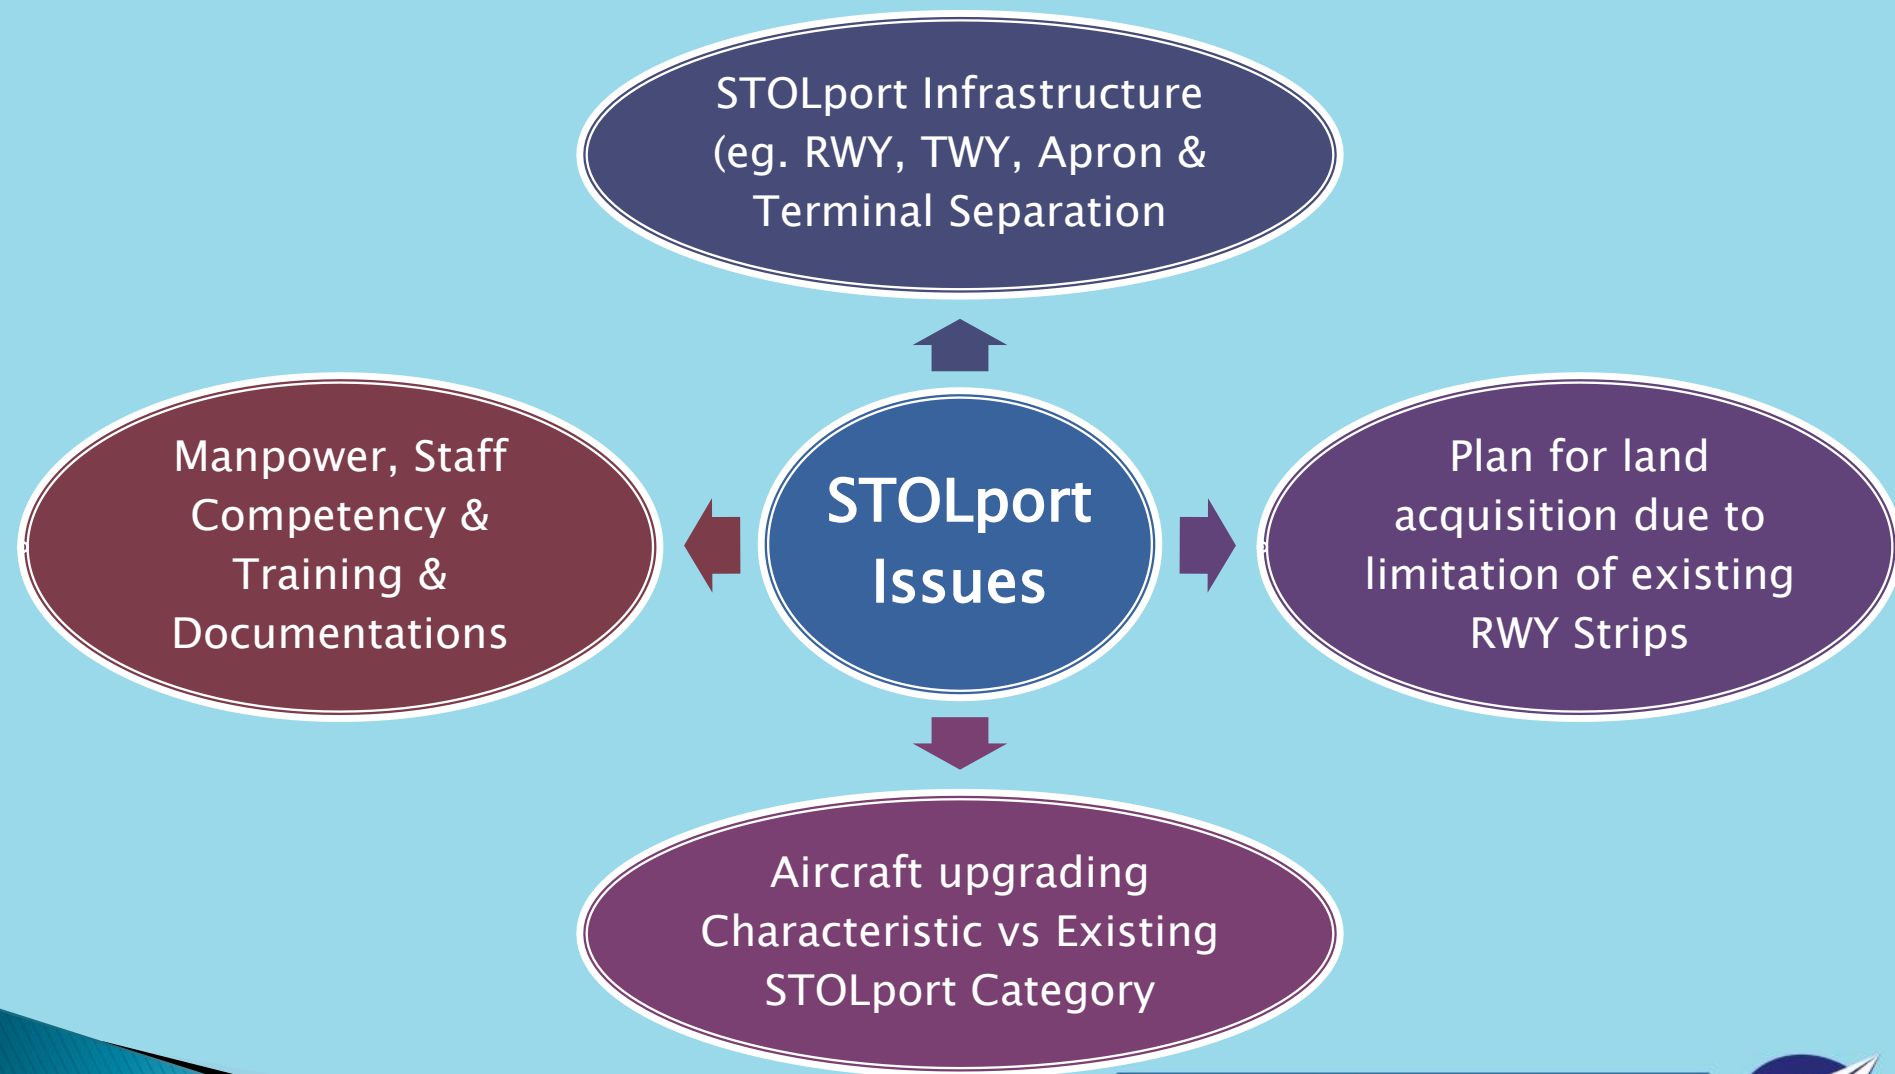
STOLport Infrastructure (eg. RWY, TWY, Apron & Terminal Separation

Manpower, Staff Competency & Training & Documentations

STOLport Issues

Plan for land acquisition due to limitation of existing RWY Strips

Aircraft upgrading Characteristic vs Existing STOLport Category